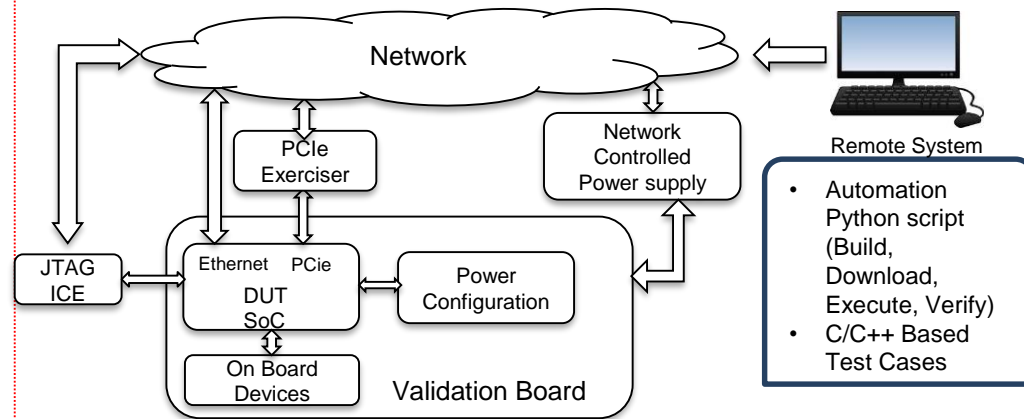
Network

Remote System

PCIe Exerciser

Network Controlled Power supply

- Automation Python script (Build, Download, Execute, Verify)
- C/C++ Based Test Cases

JTAG ICE

Ethernet PCie

DUT SoC

Power Configuration

On Board Devices

Validation Board